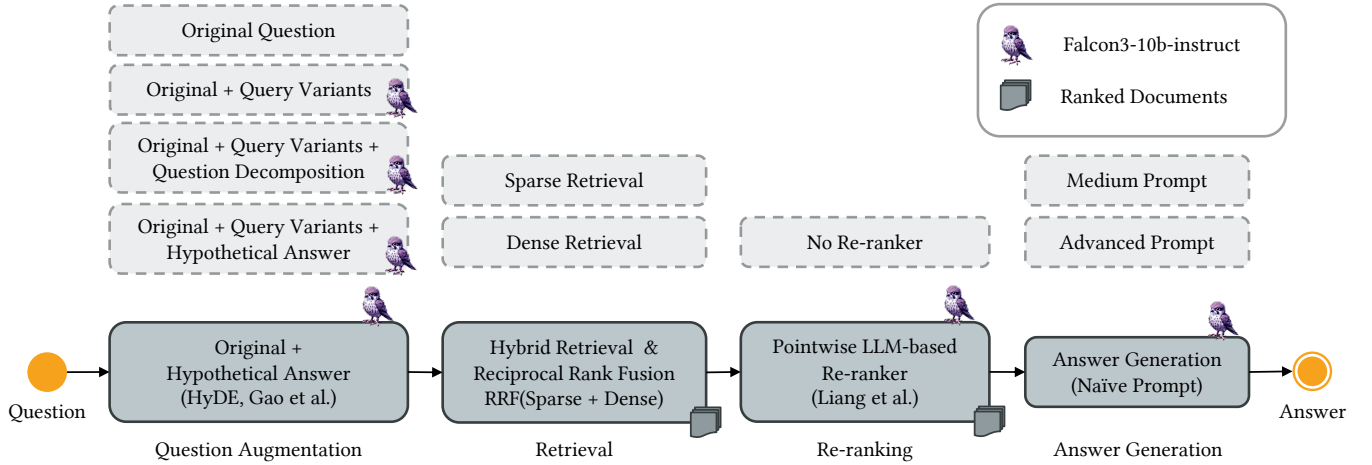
Original Question

Original + Query Variants

Original + Query Variants + Question Decomposition

Original + Query Variants + Hypothetical Answer

Falcon3-10b-instruct

Ranked Documents

Sparse Retrieval

Dense Retrieval

No Re-ranker

Medium Prompt

Advanced Prompt

Question

Original + Hypothetical Answer (HyDE, Gao et al.)

Hybrid Retrieval & Reciprocal Rank Fusion RRF(Sparse + Dense)

Pointwise LLM-based Re-ranker (Liang et al.)

Answer Generation (Naïve Prompt)

Answer

Question Augmentation

Retrieval

Re-ranking

Answer Generation